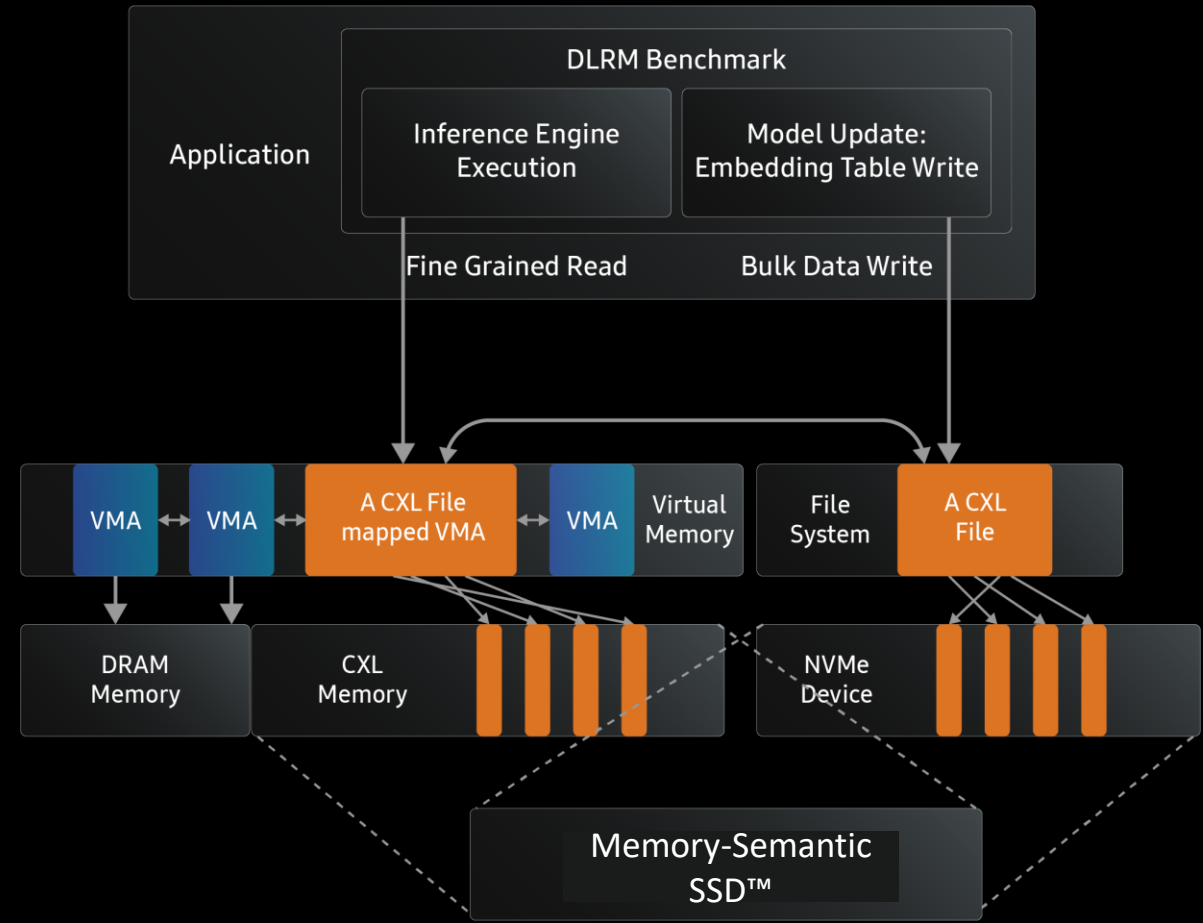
Application

DLRM Benchmark

Inference Engine Execution

Model Update: Embedding Table Write

Fine Grained Read

Bulk Data Write

VMA

VMA

A CXL File mapped VMA

VMA

Virtual Memory

File System

A CXL File

DRAM Memory

CXL Memory

NVMe Device

Memory-Semantic SSD™